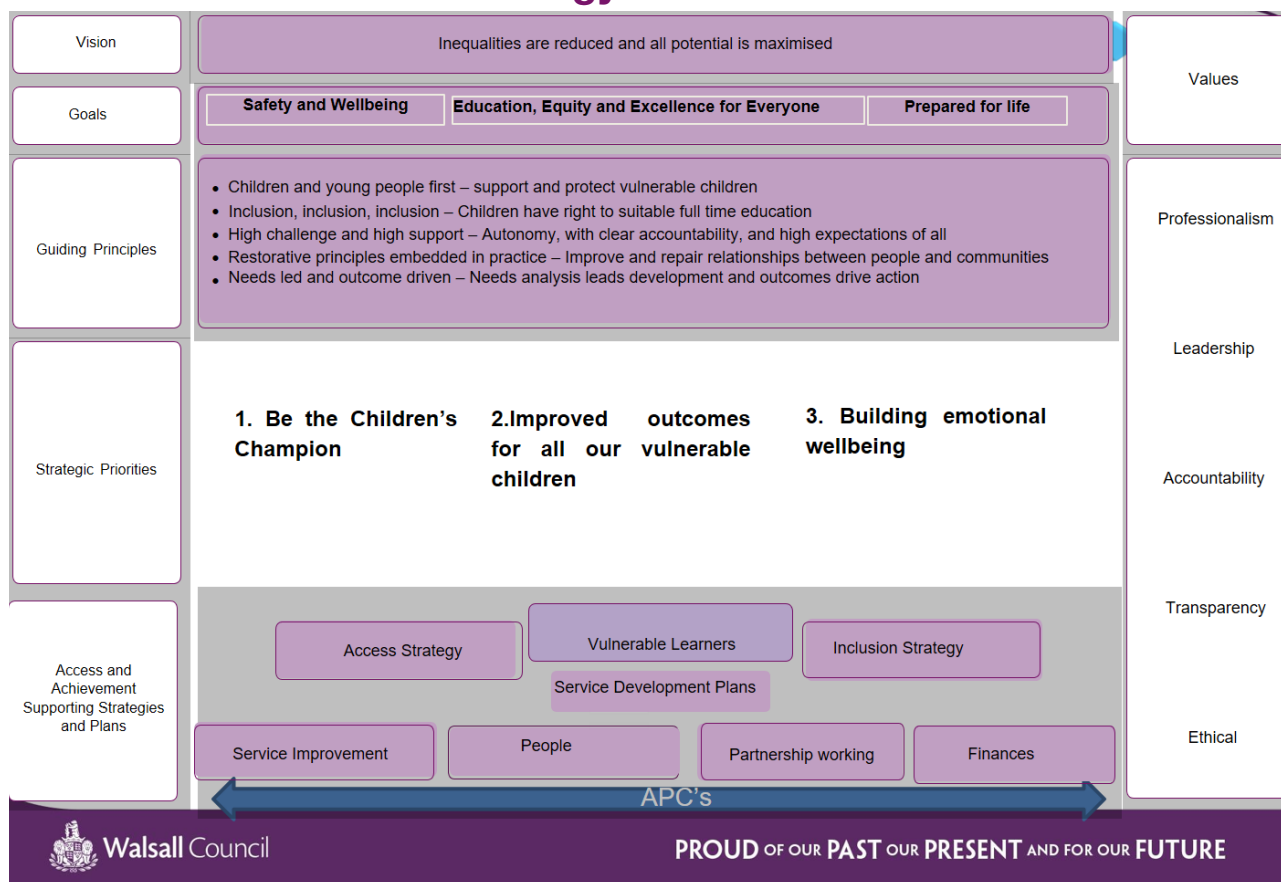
Vision

Inequalities are reduced and all potential is maximised

Values

Goals

Safety and Wellbeing

Education, Equity and Excellence for Everyone

Prepared for life

Guiding Principles

- Children and young people first – support and protect vulnerable children
- Inclusion, inclusion, inclusion – Children have right to suitable full time education
- High challenge and high support – Autonomy, with clear accountability, and high expectations of all
- Restorative principles embedded in practice – Improve and repair relationships between people and communities
- Needs led and outcome driven – Needs analysis leads development and outcomes drive action

Professionalism

Leadership

Strategic Priorities

1. Be the Children's Champion

2.Improved outcomes for all our vulnerable children

3. Building emotional wellbeing

Accountability

Transparency

Access and Achievement Supporting Strategies and Plans

Access Strategy

Vulnerable Learners

Inclusion Strategy

Service Development Plans

Service Improvement

People

Partnership working

Finances

Ethical

APC's

Walsall Council

PROUD OF OUR PAST OUR PRESENT AND FOR OUR FUTURE